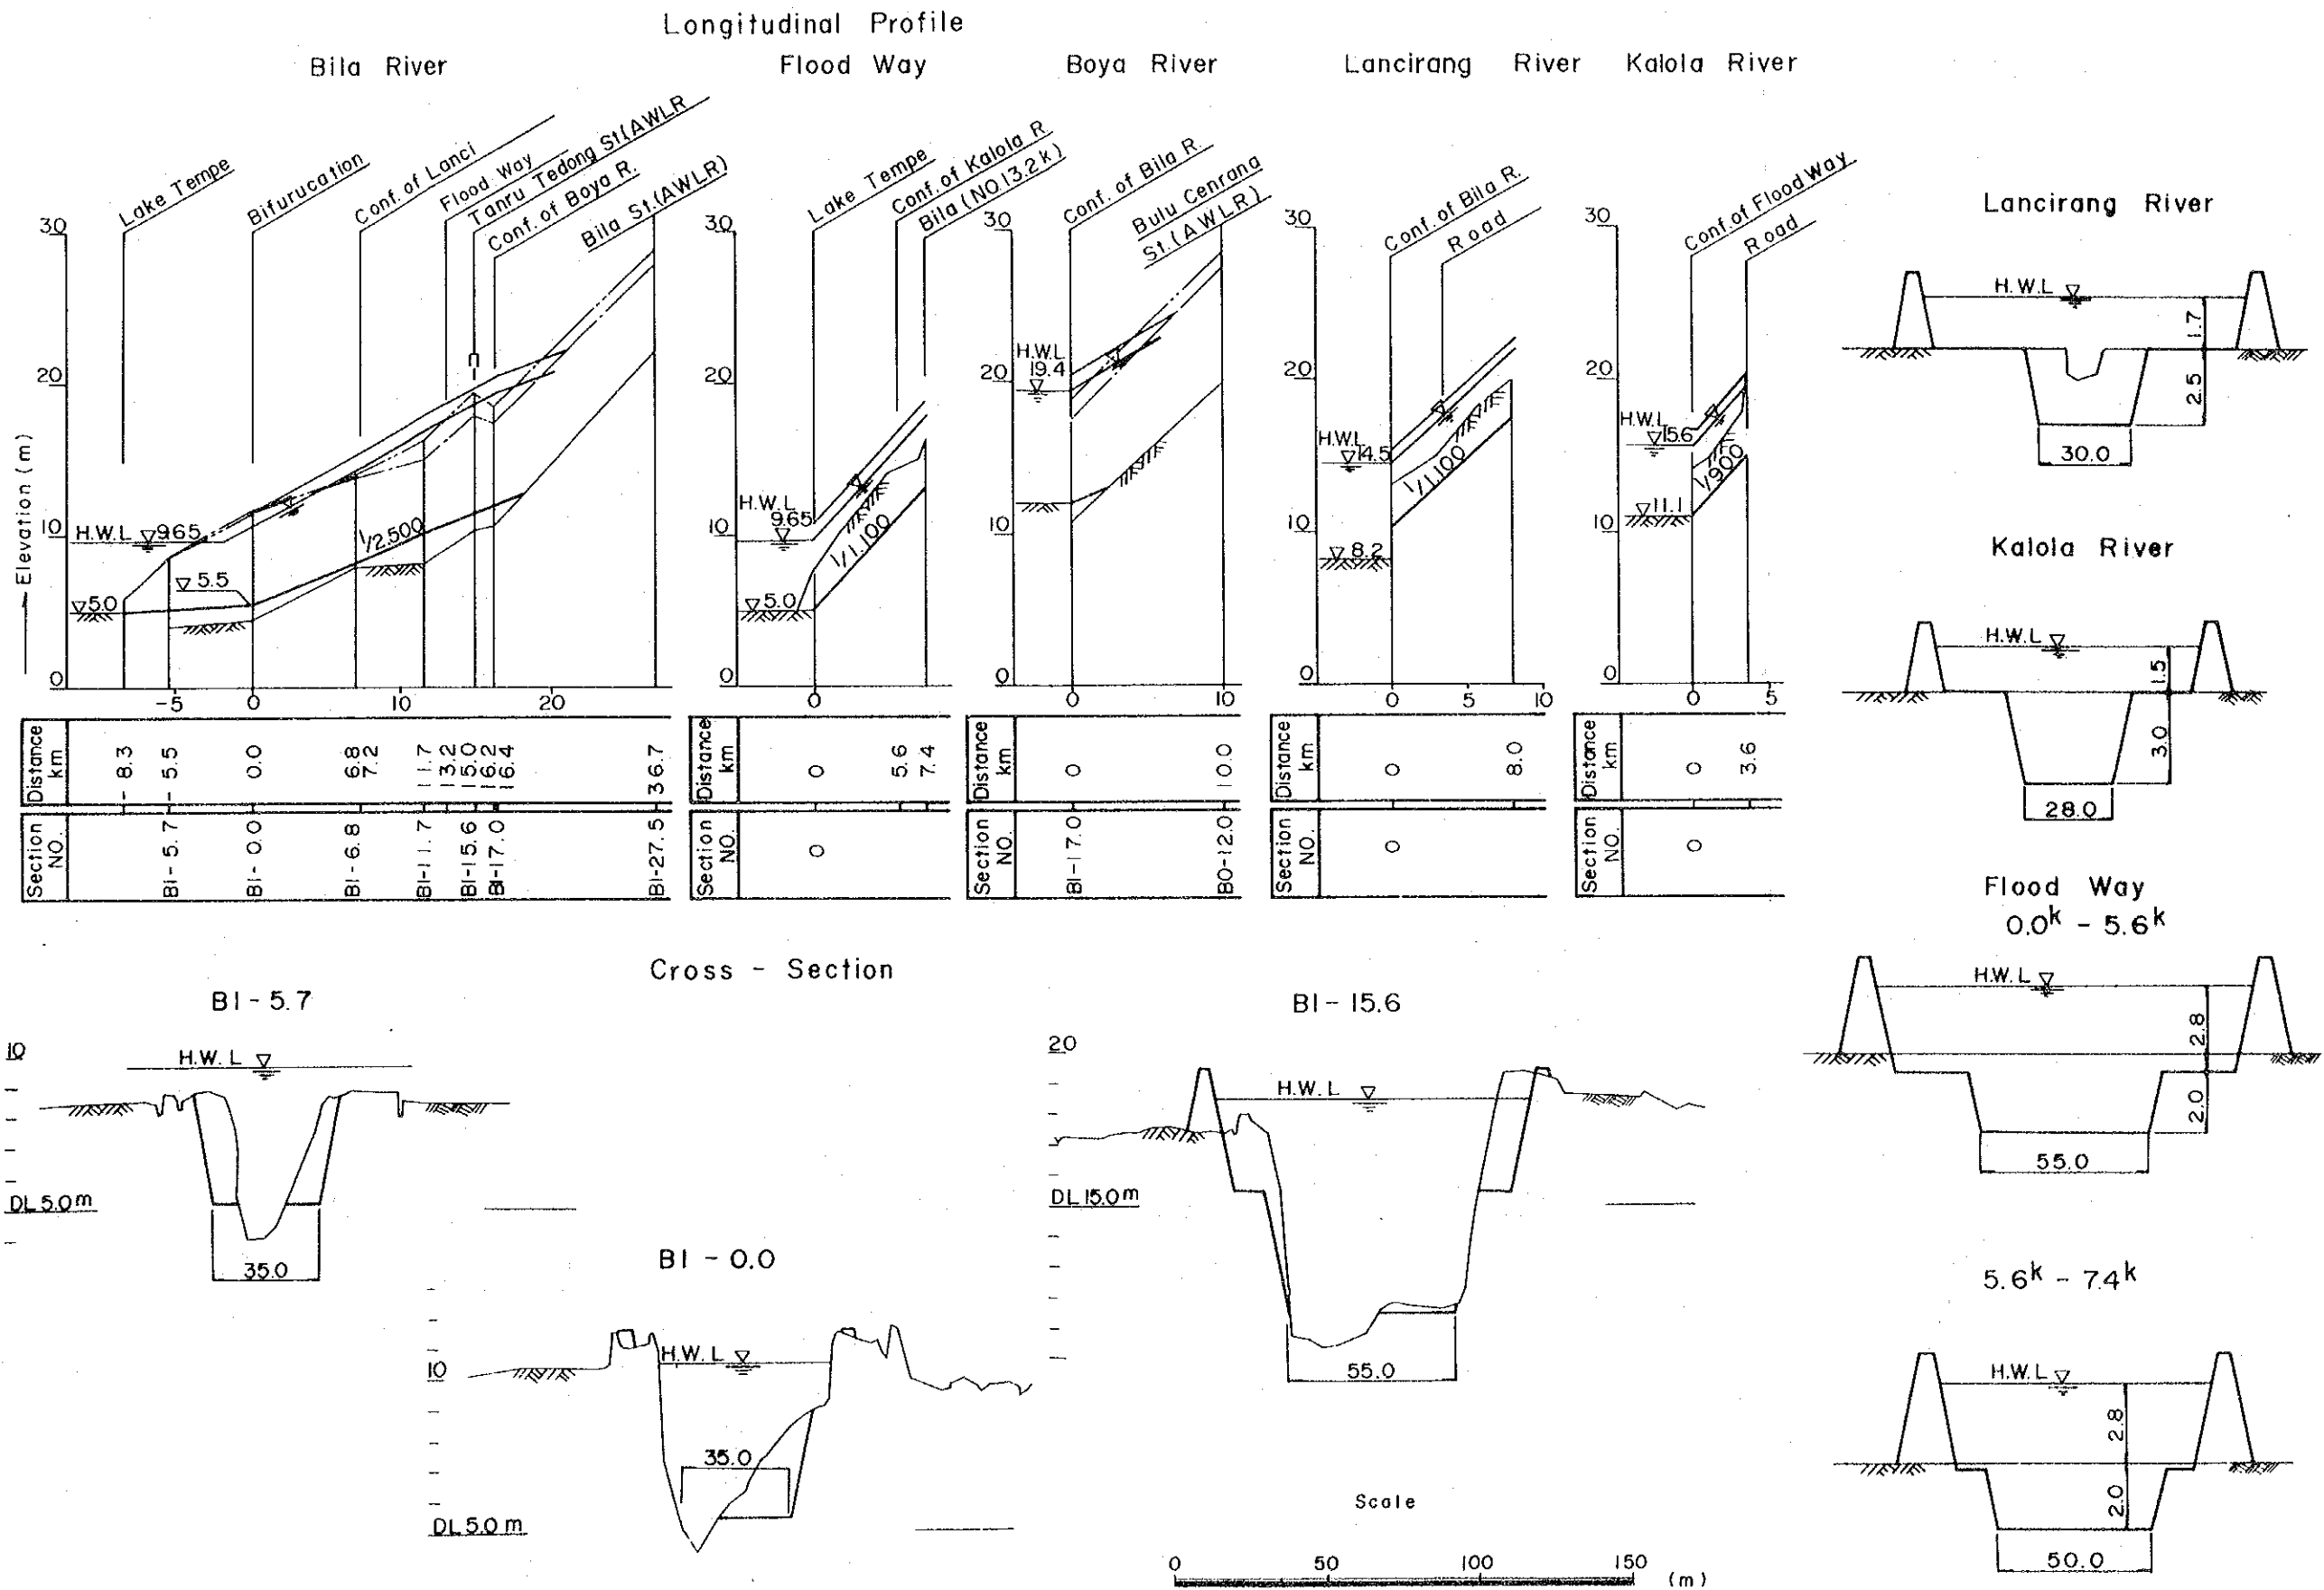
Longitudinal Profile

Bila River

Lake Tempe
Bifurucation
Conf. of Lanci
Flood Way
Tanru Tedong St(AWLR
Conf. of Boya R.
Bila St.(AWLR)

30
20
10
0
Elevation (m)

H.W.L 9.65
5.5
5.0
1/2,500

-5 0 10 20

| Distance km | - 8.3 | - 5.5 | 0.0 | 6.8 7.2 | 11.7 13.2 15.0 16.2 16.4 | 36.7 |
|---|---|---|---|---|---|---|
| Section NO. | | BI-5.7 | BI-0.0 | BI-6.8 | BI-11.7 BI-15.6 BI-17.0 | BI-27.5 |

Flood Way

Lake Tempe
Conf. of Kalola R.
Bila (NO.13.2 k)

30
20
10
0

H.W.L 9.65
5.0
1/1,100

0

| Distance km | 0 | 5.6 7.4 |
|---|---|---|
| Section NO. | 0 | |

Boya River

Conf. of Bila R.
Bulu Cenrana St.(AWLR)

30
20
10
0

H.W.L 19.4

0 10

| Distance km | 0 | 10.0 |
|---|---|---|
| Section NO. | BI-17.0 | BO-12.0 |

Lancirang River

Conf. of Bila R.
Road

30
20
10
0

H.W.L 14.5
8.2
1/1,100

0 5 10

| Distance km | 0 | 8.0 |
|---|---|---|
| Section NO. | 0 | |

Kalola River

Conf. of Flood Way
Road

30
20
10
0

H.W.L 15.6
11.1
1/900

0 5

| Distance km | 0 | 3.6 |
|---|---|---|
| Section NO. | 0 | |

Lancirang River
H.W.L
1.7
2.5
30.0

Kalola River
H.W.L
1.5
3.0
28.0

Flood Way
$0.0^k - 5.6^k$
H.W.L
2.8
2.0
55.0

$5.6^k - 7.4^k$
H.W.L
2.8
2.0
50.0

Cross - Section

BI - 5.7
10
H.W.L
DL 5.0 m
35.0

BI - 0.0
10
H.W.L
35.0
DL 5.0 m

BI - 15.6
20
H.W.L
DL 15.0 m
55.0

Scale
0 50 100 150 (m)